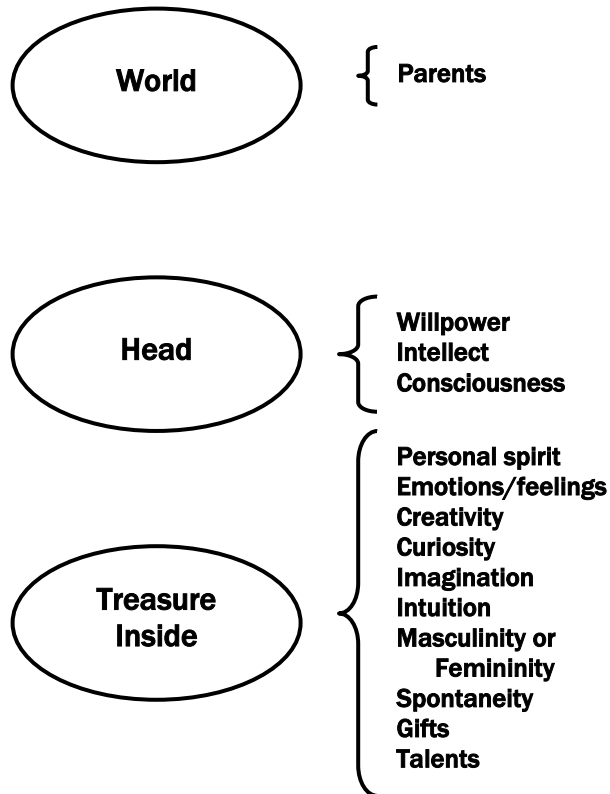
World

Parents

Head

Willpower
Intellect
Consciousness

Treasure Inside

Personal spirit
Emotions/feelings
Creativity
Curiosity
Imagination
Intuition
Masculinity or Femininity
Spontaneity
Gifts
Talents